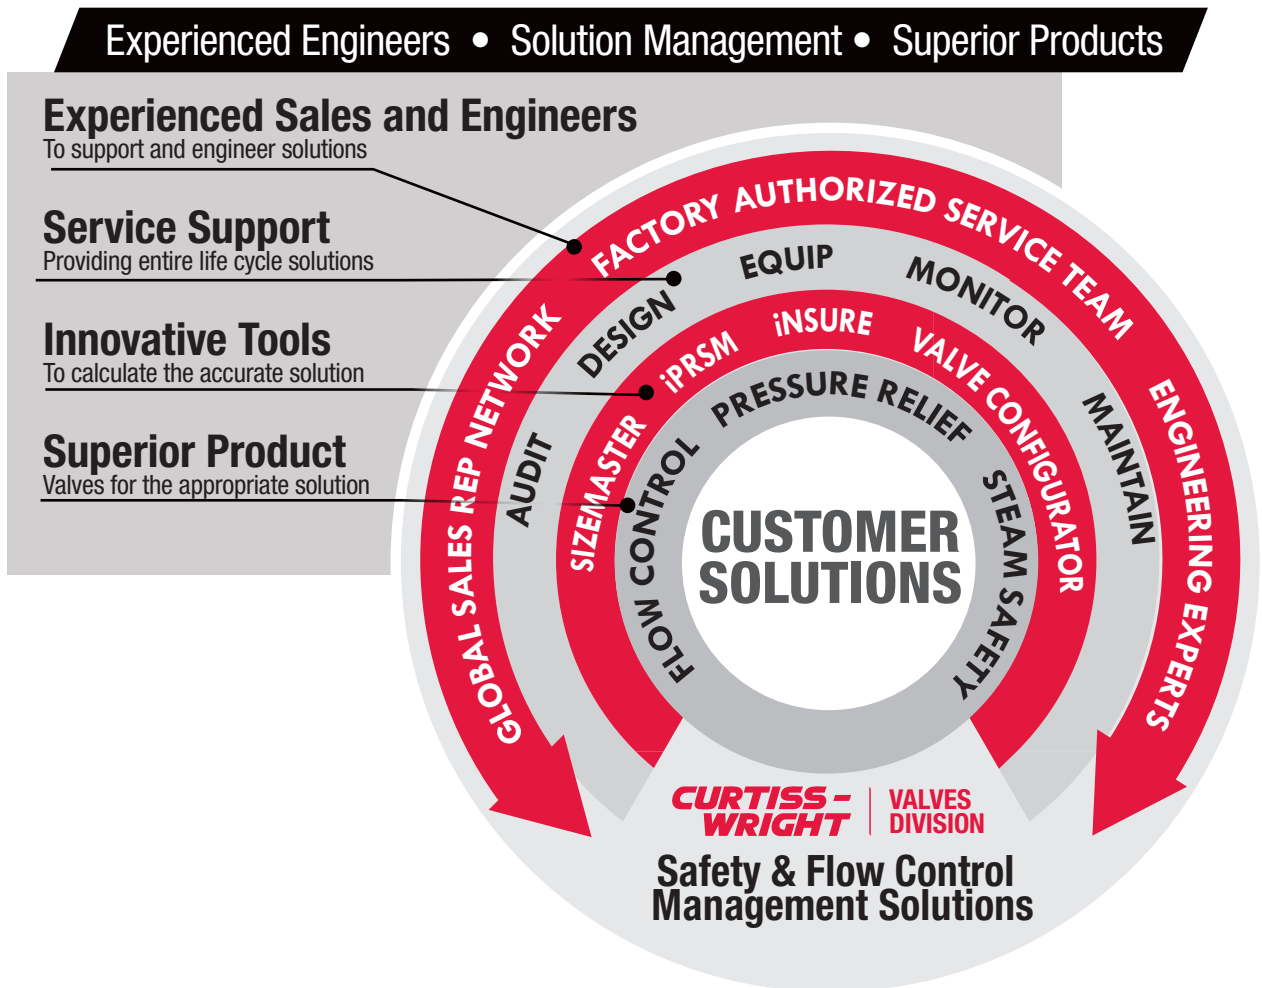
Experienced Engineers • Solution Management • Superior Products

Experienced Sales and Engineers
To support and engineer solutions

Service Support
Providing entire life cycle solutions

Innovative Tools
To calculate the accurate solution

Superior Product
Valves for the appropriate solution

GLOBAL SALES REP NETWORK
FACTORY AUTHORIZED SERVICE TEAM
ENGINEERING EXPERTS

AUDIT
DESIGN
EQUIP
MONITOR
MAINTAIN

SIZEMASTER
iPRSM
iNSURE
VALVE CONFIGURATOR

FLOW CONTROL
PRESSURE RELIEF
STEAM SAFETY

CUSTOMER SOLUTIONS

CURTISS-WRIGHT | VALVES DIVISION

Safety & Flow Control Management Solutions